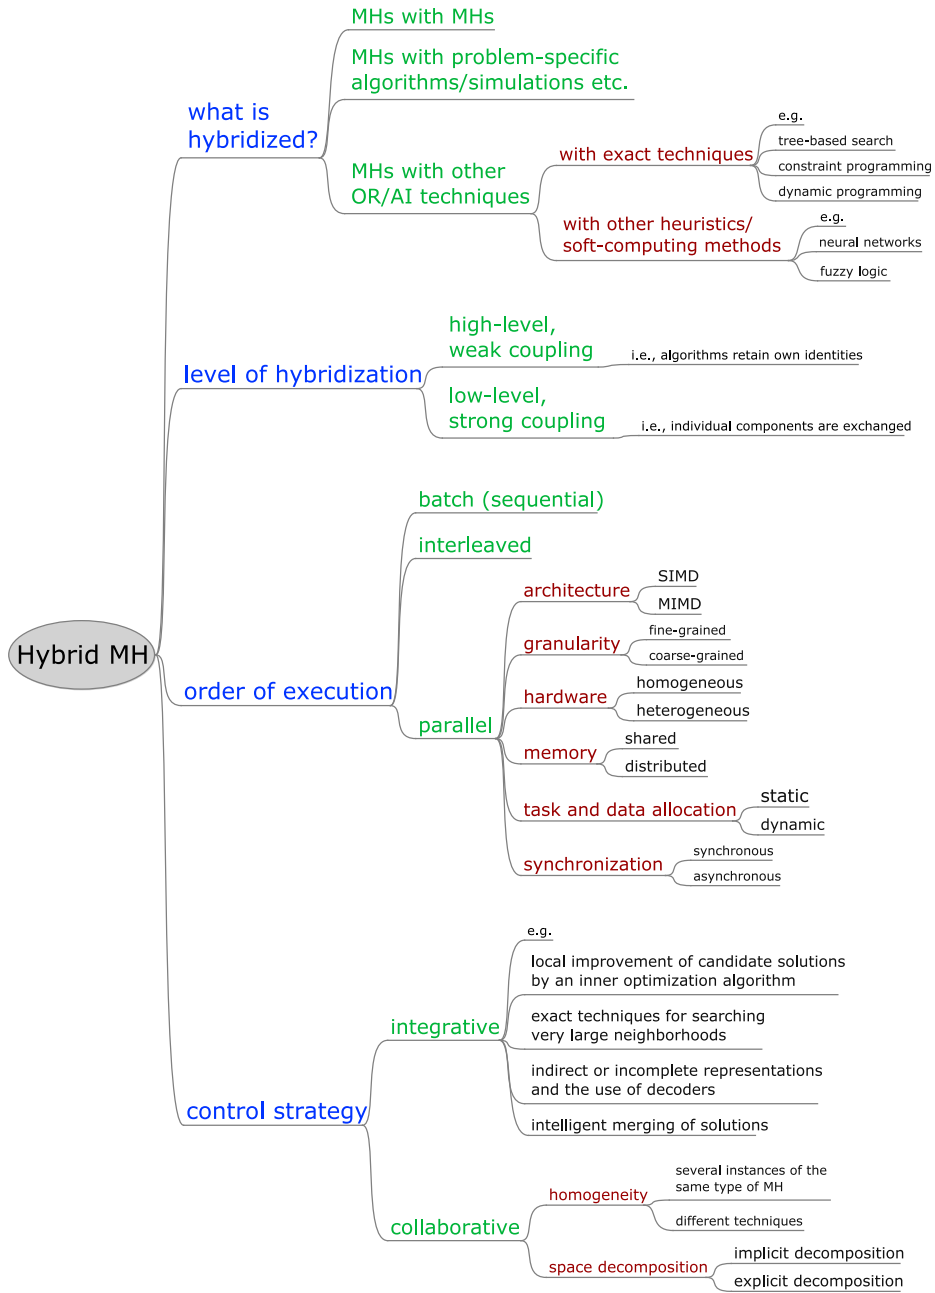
Hybrid MH

what is hybridized?

MHs with MHs

MHs with problem-specific algorithms/simulations etc.

MHs with other OR/AI techniques

with exact techniques

e.g.

tree-based search

constraint programming

dynamic programming

with other heuristics/ soft-computing methods

e.g.

neural networks

fuzzy logic

level of hybridization

high-level, weak coupling

i.e., algorithms retain own identities

low-level, strong coupling

i.e., individual components are exchanged

order of execution

batch (sequential)

interleaved

parallel

architecture

SIMD

MIMD

granularity

fine-grained

coarse-grained

hardware

homogeneous

heterogeneous

memory

shared

distributed

task and data allocation

static

dynamic

synchronization

synchronous

asynchronous

control strategy

integrative

e.g.

local improvement of candidate solutions by an inner optimization algorithm

exact techniques for searching very large neighborhoods

indirect or incomplete representations and the use of decoders

intelligent merging of solutions

collaborative

homogeneity

several instances of the same type of MH

different techniques

space decomposition

implicit decomposition

explicit decomposition